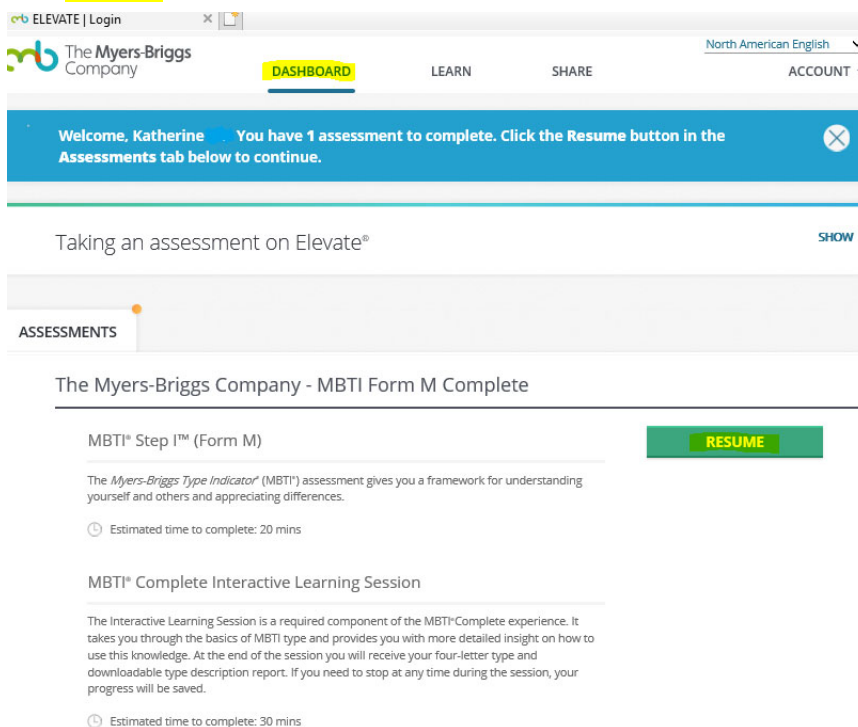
ELEVATE | Login ×

The Myers-Briggs Company

North American English

DASHBOARD LEARN SHARE ACCOUNT

Welcome, Katherine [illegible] You have 1 assessment to complete. Click the Resume button in the Assessments tab below to continue.

Taking an assessment on Elevate®

SHOW

ASSESSMENTS

The Myers-Briggs Company - MBTI Form M Complete

MBTI® Step I™ (Form M)

RESUME

The *Myers-Briggs Type Indicator®* (MBTI®) assessment gives you a framework for understanding yourself and others and appreciating differences.

Estimated time to complete: 20 mins

MBTI® Complete Interactive Learning Session

The Interactive Learning Session is a required component of the MBTI®Complete experience. It takes you through the basics of MBTI type and provides you with more detailed insight on how to use this knowledge. At the end of the session you will receive your four-letter type and downloadable type description report. If you need to stop at any time during the session, your progress will be saved.

Estimated time to complete: 30 mins